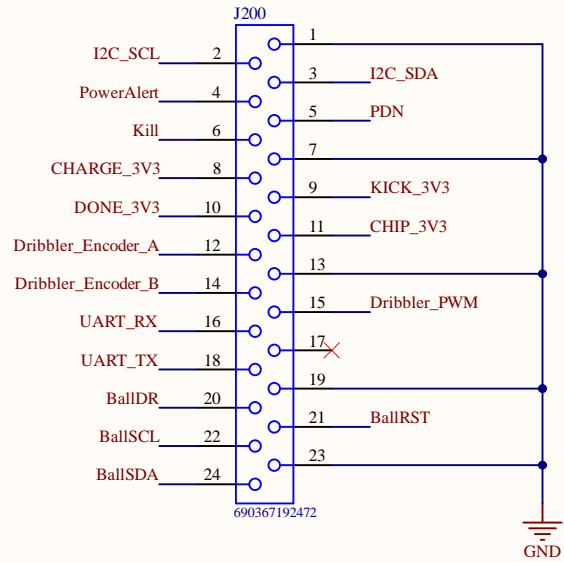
J200

I2C_SCL 2
PowerAlert 4
Kill 6
CHARGE_3V3 8
DONE_3V3 10
Dribbler_Encoder_A 12
Dribbler_Encoder_B 14
UART_RX 16
UART_TX 18
BallDR 20
BallSCL 22
BallSDA 24

1
3 I2C_SDA
5 PDN
7
9 KICK_3V3
11 CHIP_3V3
13
15 Dribbler_PWM
17
19
21 BallRST
23

690367192472

GND